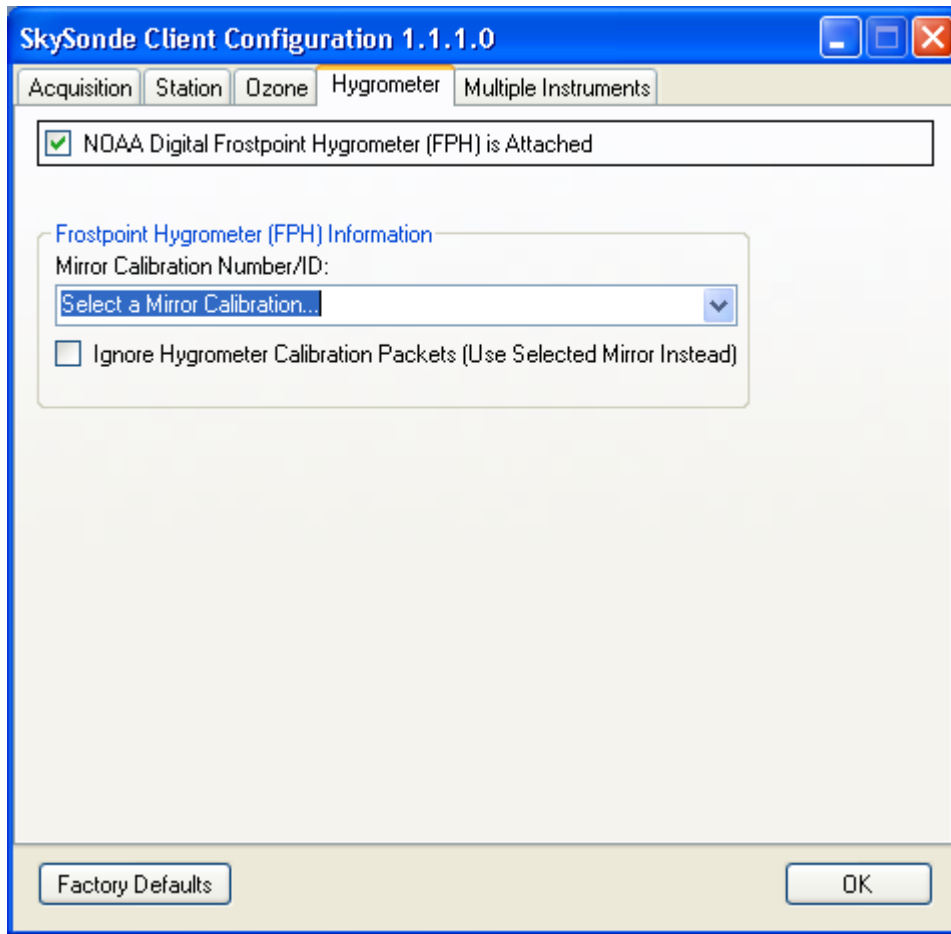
SkySonde Client Configuration 1.1.1.0

Acquisition | Station | Ozone | Hygrometer | Multiple Instruments

NOAA Digital Frostpoint Hygrometer (FPH) is Attached

Frostpoint Hygrometer (FPH) Information

Mirror Calibration Number/ID:

Select a Mirror Calibration...

Ignore Hygrometer Calibration Packets (Use Selected Mirror Instead)

Factory Defaults

OK